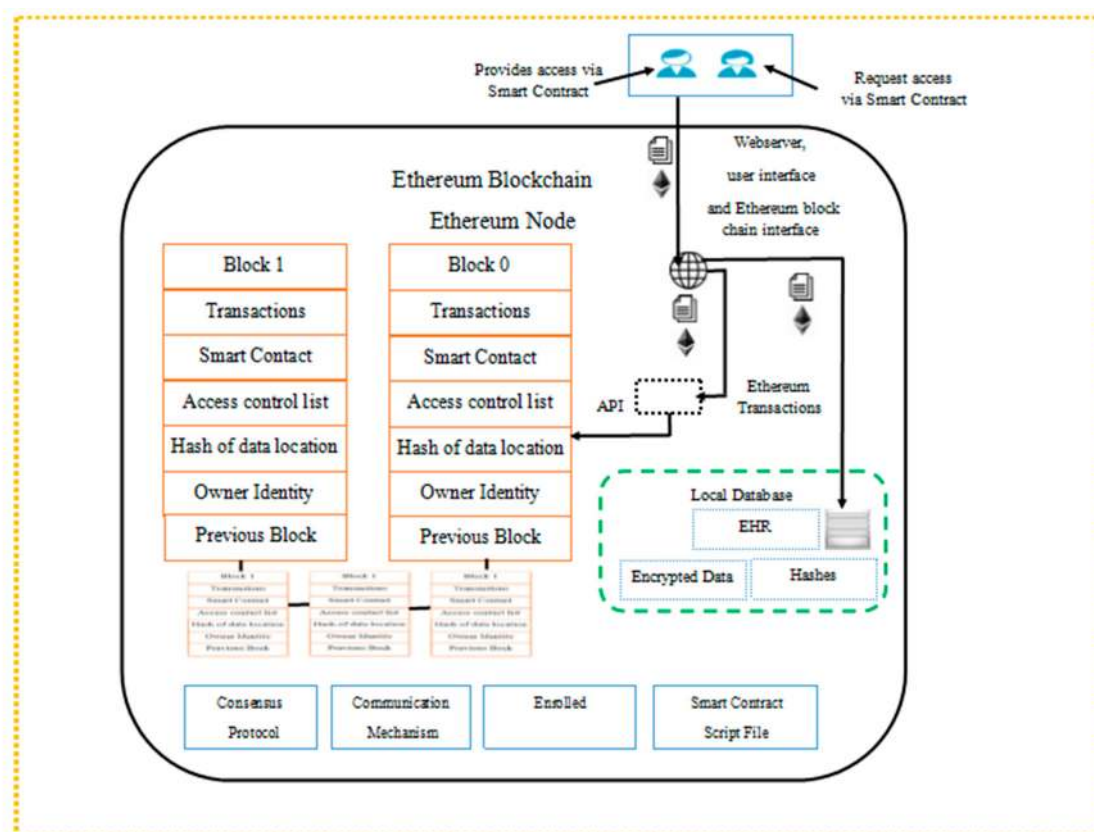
Provides access via Smart Contract

Request access via Smart Contract

Webserver, user interface and Ethereum block chain interface

Ethereum Blockchain

Ethereum Node

| Block 1 |
|---|
| Transactions |
| Smart Contact |
| Access control list |
| Hash of data location |
| Owner Identity |
| Previous Block |

| Block 0 |
|---|
| Transactions |
| Smart Contact |
| Access control list |
| Hash of data location |
| Owner Identity |
| Previous Block |

API

Ethereum Transactions

Local Database

EHR

Encrypted Data

Hashes

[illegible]

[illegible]

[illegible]

Consensus Protocol

Communication Mechanism

Enrolled

Smart Contract Script File